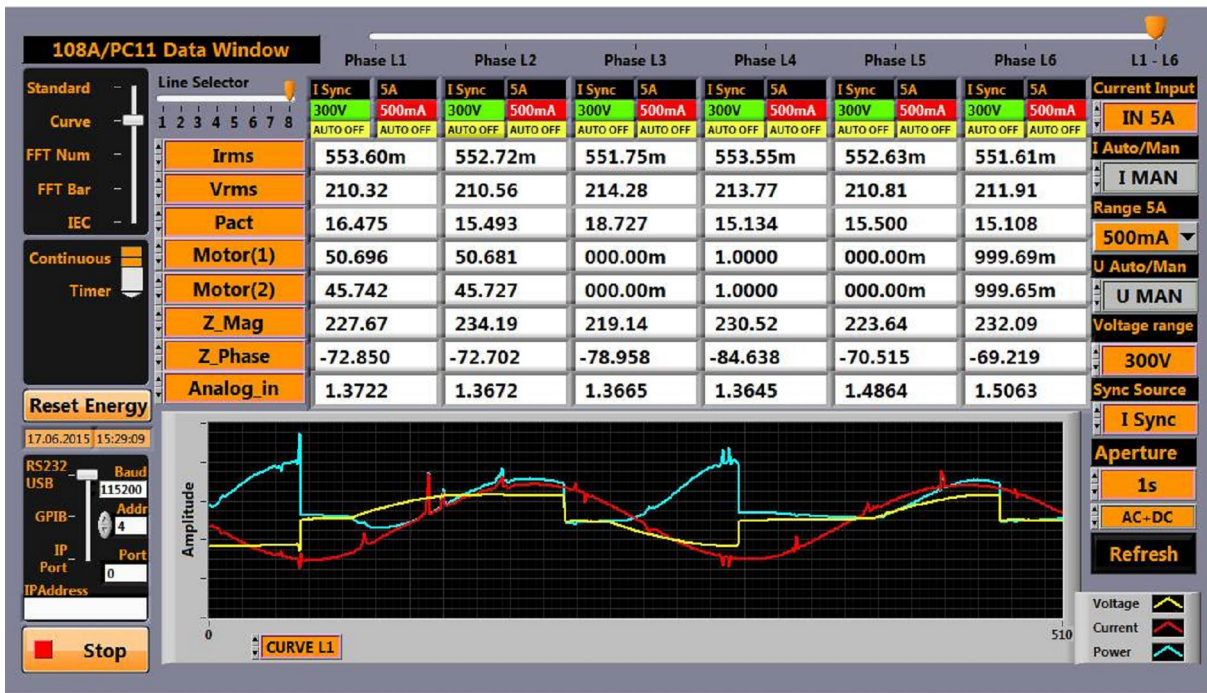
108A/PC11 Data Window

Phase L1 Phase L2 Phase L3 Phase L4 Phase L5 Phase L6 L1 - L6

Standard
Curve
FFT Num
FFT Bar
IEC

Line Selector
1 2 3 4 5 6 7 8

| | Phase L1 | Phase L2 | Phase L3 | Phase L4 | Phase L5 | Phase L6 |
|---|---|---|---|---|---|---|
| | I Sync 5A 300V 500mA AUTO OFF AUTO OFF | I Sync 5A 300V 500mA AUTO OFF AUTO OFF | I Sync 5A 300V 500mA AUTO OFF AUTO OFF | I Sync 5A 300V 500mA AUTO OFF AUTO OFF | I Sync 5A 300V 500mA AUTO OFF AUTO OFF | I Sync 5A 300V 500mA AUTO OFF AUTO OFF |
| Irms | 553.60m | 552.72m | 551.75m | 553.55m | 552.63m | 551.61m |
| Vrms | 210.32 | 210.56 | 214.28 | 213.77 | 210.81 | 211.91 |
| Pact | 16.475 | 15.493 | 18.727 | 15.134 | 15.500 | 15.108 |
| Motor(1) | 50.696 | 50.681 | 000.00m | 1.0000 | 000.00m | 999.69m |
| Motor(2) | 45.742 | 45.727 | 000.00m | 1.0000 | 000.00m | 999.65m |
| Z_Mag | 227.67 | 234.19 | 219.14 | 230.52 | 223.64 | 232.09 |
| Z_Phase | -72.850 | -72.702 | -78.958 | -84.638 | -70.515 | -69.219 |
| Analog_in | 1.3722 | 1.3672 | 1.3665 | 1.3645 | 1.4864 | 1.5063 |

Current Input
IN 5A
I Auto/Man
I MAN
Range 5A
500mA
U Auto/Man
U MAN
Voltage range
300V
Sync Source
I Sync
Aperture
1s
AC+DC
Refresh

Continuous
Timer

Reset Energy
17.06.2015 15:29:09

RS232 USB
Baud
115200
GPIB
Addr
4
IP Port
Port
0
IPAddress

Stop

Amplitude
0
510
CURVE L1

Voltage
Current
Power